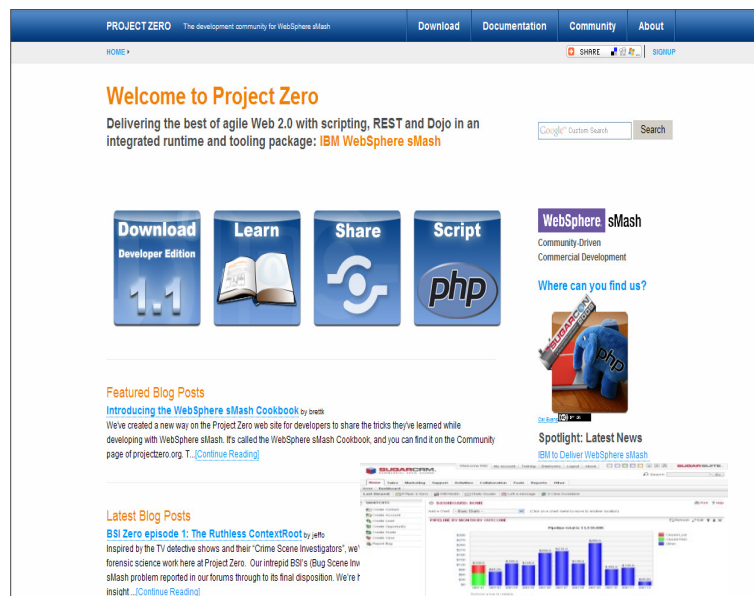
PROJECT ZERO The development community for WebSphere sMash

Download Documentation Community About

HOME ▸

SHARE SIGNUP

Welcome to Project Zero

Delivering the best of agile Web 2.0 with scripting, REST and Dojo in an integrated runtime and tooling package: IBM WebSphere sMash

Google Custom Search

Search

Download Developer Edition 1.1

Learn

Share

Script

php

WebSphere sMash

Community-Driven Commercial Development

Where can you find us?

Featured Blog Posts

Introducing the WebSphere sMash Cookbook by brettk

We've created a new way on the Project Zero web site for developers to share the tricks they've learned while developing with WebSphere sMash. It's called the WebSphere sMash Cookbook, and you can find it on the Community page of projectzero.org. T...[Continue Reading]

Spotlight: Latest News

IBM to Deliver WebSphere sMash

Latest Blog Posts

BSI Zero episode 1: The Ruthless ContextRoot by jeffo

Inspired by the TV detective shows and their "Crime Scene Investigators", we' forensic science work here at Project Zero. Our intrepid BSI's (Bug Scene Inv sMash problem reported in our forums through to its final disposition. We're h insight ...[Continue Reading]

SUGARCRM